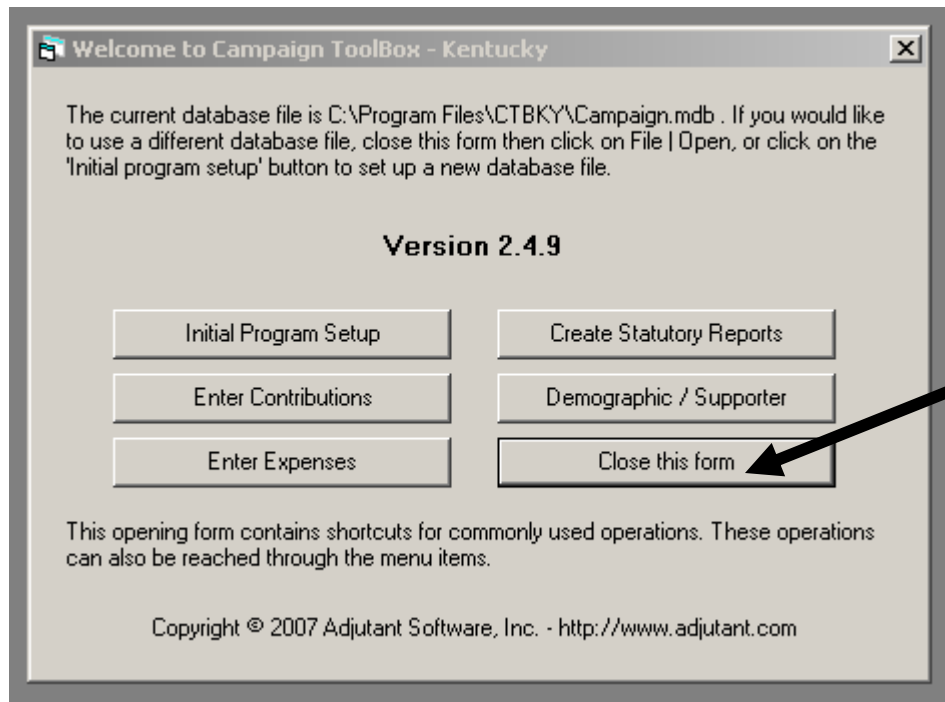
Welcome to Campaign ToolBox - Kentucky

X

The current database file is C:\Program Files\CTBKY\Campaign.mdb . If you would like to use a different database file, close this form then click on File | Open, or click on the 'Initial program setup' button to set up a new database file.

Version 2.4.9

Initial Program Setup

Create Statutory Reports

Enter Contributions

Demographic / Supporter

Enter Expenses

Close this form

This opening form contains shortcuts for commonly used operations. These operations can also be reached through the menu items.

Copyright © 2007 Adjutant Software, Inc. - http://www.adjutant.com